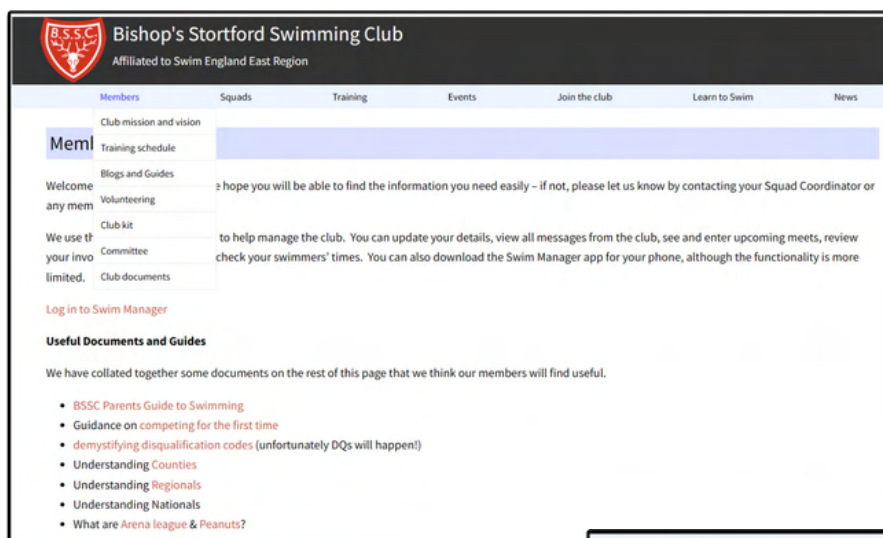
B.S.S.C.

Bishop's Stortford Swimming Club

Affiliated to Swim England East Region

Members Squads Training Events Join the club Learn to Swim News

Club mission and vision
Training schedule
Blogs and Guides
Volunteering
Club kit
Committee
Club documents

Meml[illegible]

Welcome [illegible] e hope you will be able to find the information you need easily – if not, please let us know by contacting your Squad Coordinator or any mem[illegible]

We use th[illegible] to help manage the club. You can update your details, view all messages from the club, see and enter upcoming meets, review your invo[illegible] check your swimmers' times. You can also download the Swim Manager app for your phone, although the functionality is more limited.

Log in to Swim Manager

Useful Documents and Guides

We have collated together some documents on the rest of this page that we think our members will find useful.

- BSSC Parents Guide to Swimming
- Guidance on competing for the first time
- demystifying disqualification codes (unfortunately DQs will happen!)
- Understanding Counties
- Understanding Regionals
- Understanding Nationals
- What are Arena league & Peanuts?